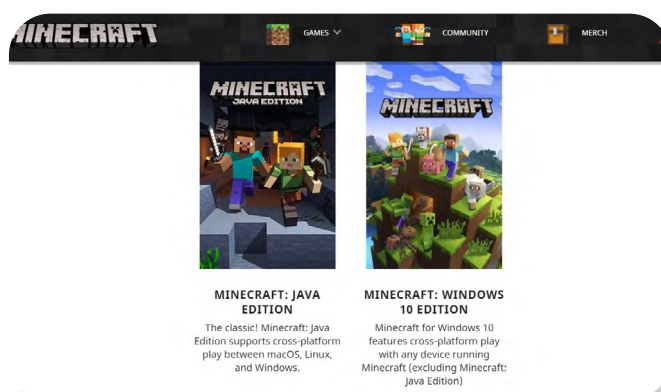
MINECRAFT

GAMES

COMMUNITY

MERCH

MINECRAFT JAVA EDITION

MINECRAFT

MINECRAFT: JAVA EDITION

The classic! Minecraft: Java Edition supports cross-platform play between macOS, Linux, and Windows.

MINECRAFT: WINDOWS 10 EDITION

Minecraft for Windows 10 features cross-platform play with any device running Minecraft (excluding Minecraft: Java Edition)